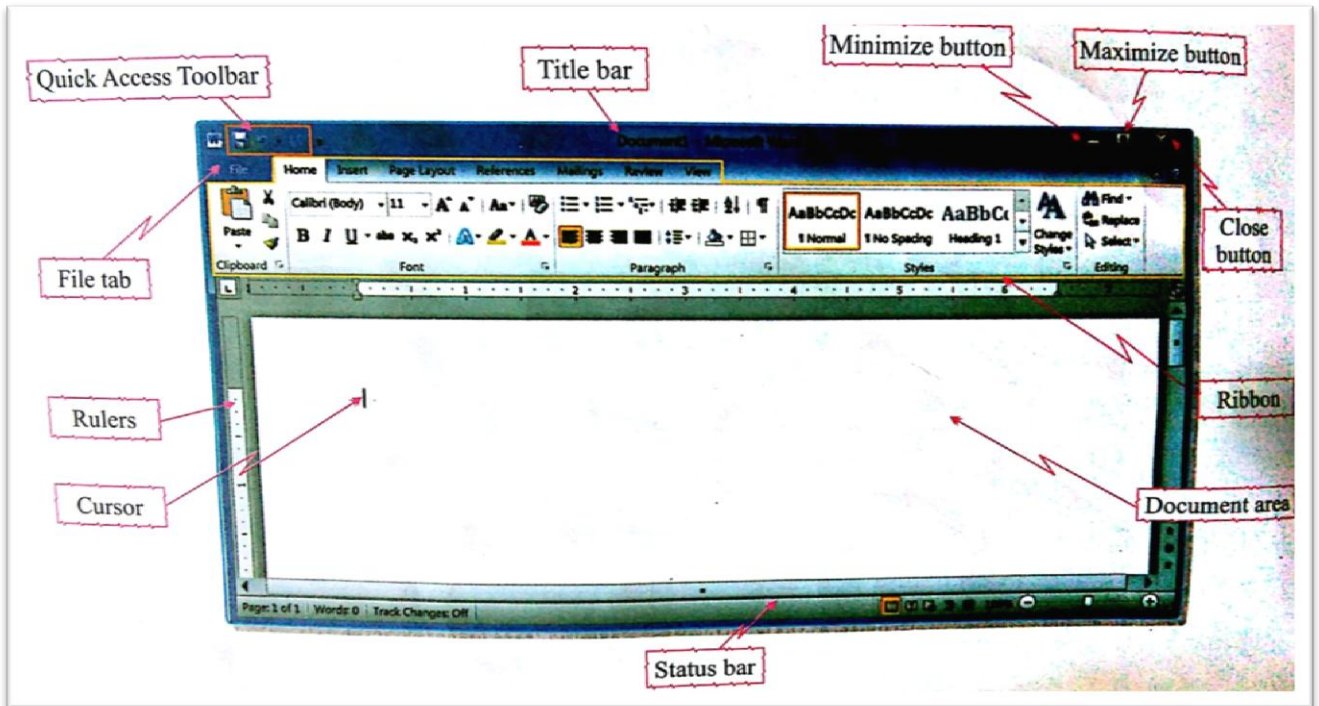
Quick Access Toolbar

Title bar

Minimize button

Maximize button

Document1 - Microsoft Word

File

Home

Insert

Page Layout

References

Mailings

Review

View

Paste

Calibri (Body)

11

Aa

AaBbCcDc

¶ Normal

AaBbCcDc

¶ No Spacing

AaBbC

Heading 1

Change Styles

Find

Replace

Select

Clipboard

Font

Paragraph

Styles

Editing

Close button

File tab

Rulers

Ribbon

Cursor

Document area

Page: 1 of 1

Words: 0

Track Changes: Off

Status bar